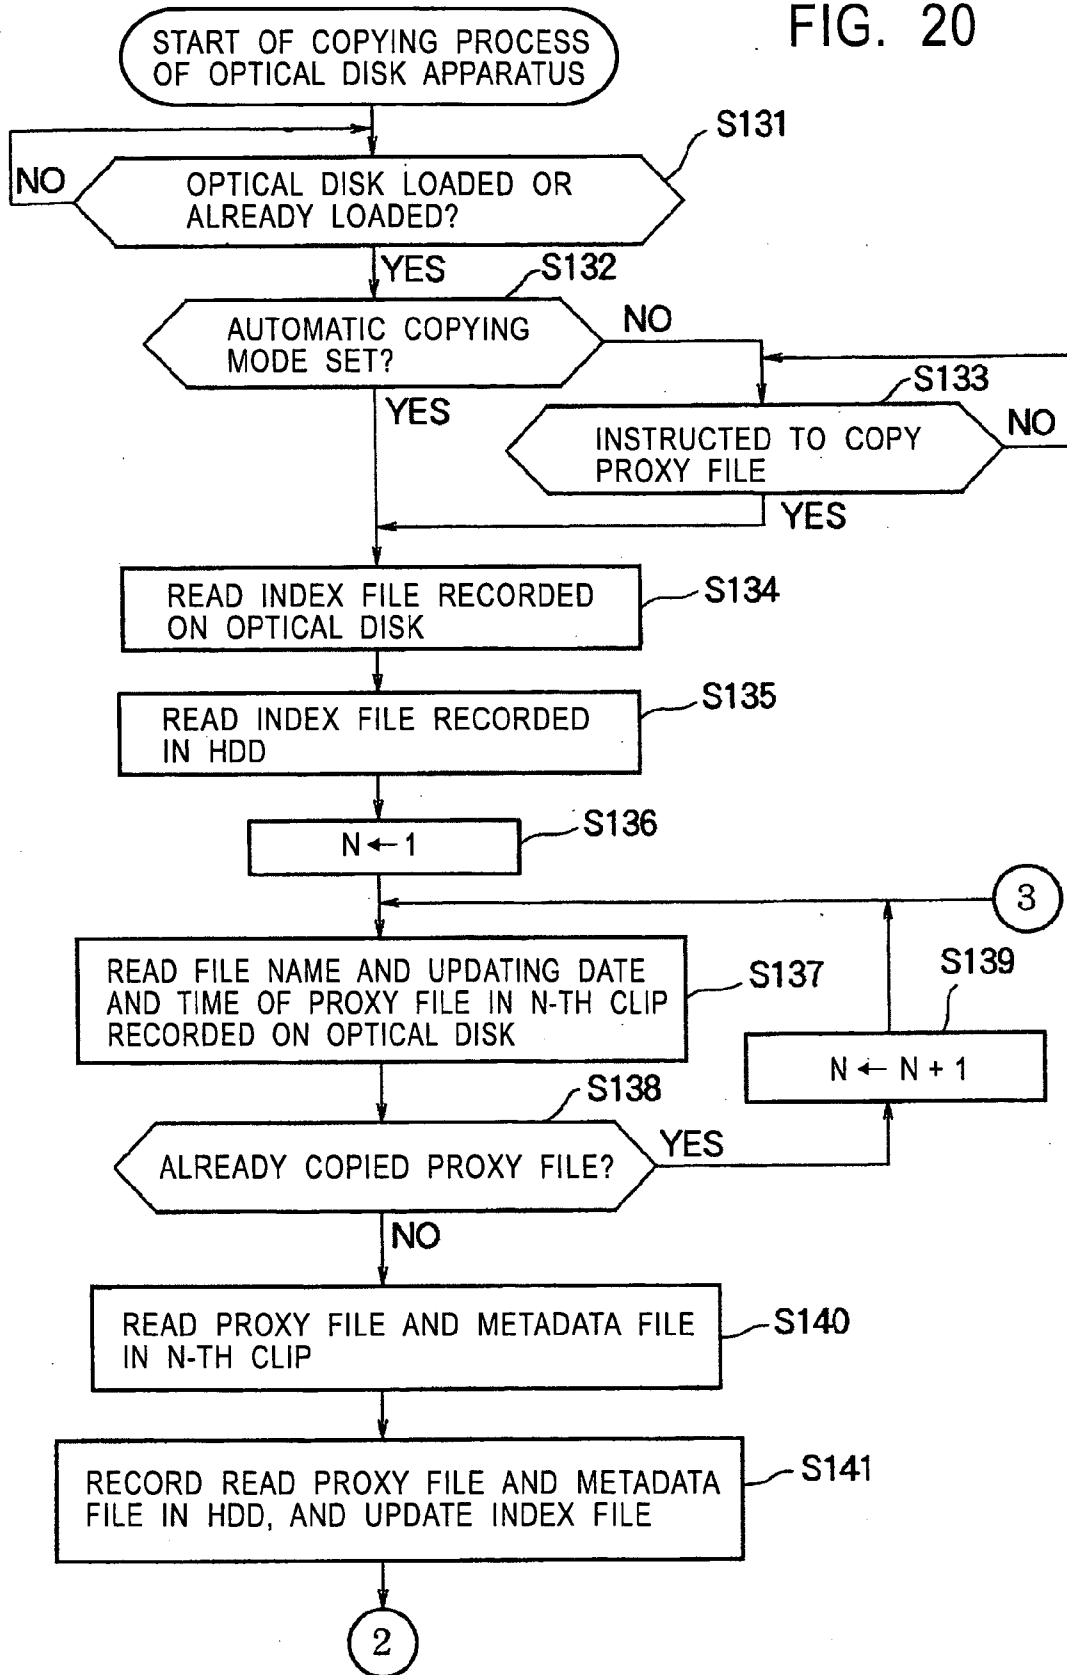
FIG. 20

START OF COPYING PROCESS OF OPTICAL DISK APPARATUS

S131

NO

OPTICAL DISK LOADED OR ALREADY LOADED?

YES

S132

AUTOMATIC COPYING MODE SET?

NO

S133

YES

INSTRUCTED TO COPY PROXY FILE

NO

YES

READ INDEX FILE RECORDED ON OPTICAL DISK

S134

READ INDEX FILE RECORDED IN HDD

S135

$N \leftarrow 1$

S136

3

READ FILE NAME AND UPDATING DATE AND TIME OF PROXY FILE IN N-TH CLIP RECORDED ON OPTICAL DISK

S137

S139

$N \leftarrow N + 1$

S138

ALREADY COPIED PROXY FILE?

YES

NO

READ PROXY FILE AND METADATA FILE IN N-TH CLIP

S140

RECORD READ PROXY FILE AND METADATA FILE IN HDD, AND UPDATE INDEX FILE

S141

2